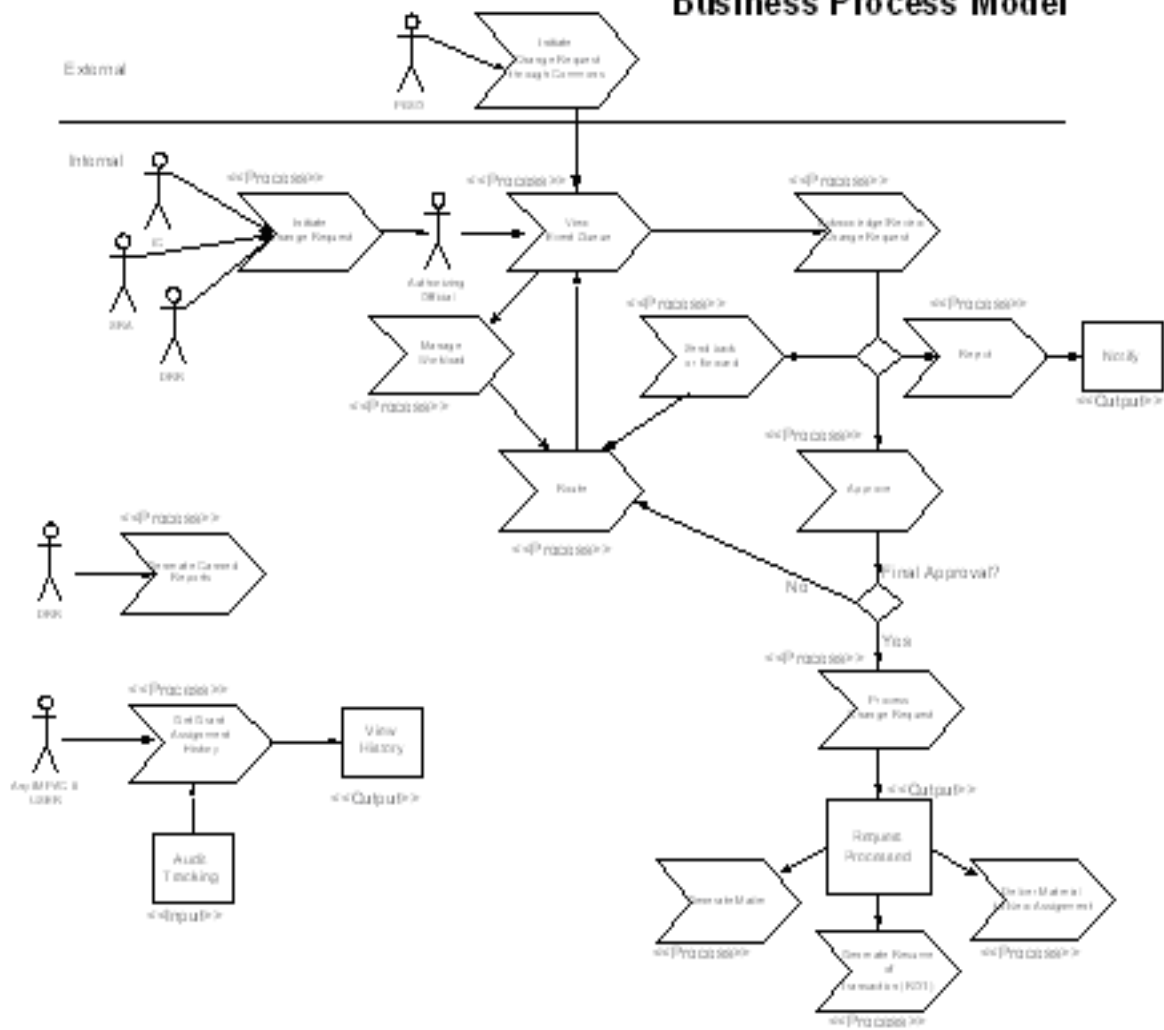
Business Process Model

External

Initiate Change Request through Commons

PI/SO

Internal

<<Process>>

Initiate Change Request

IC

GMA

DRR

Authorizing Official

<<Process>>

View Event Queue

<<Process>>

Acknowledge Receive Change Request

Manage Workload

<<Process>>

<<Process>>

Send back or Forward

<<Process>>

Reject

Notify

<<Output>>

<<Process>>

Approve

Route

<<Process>>

Final Approval?

No

Yes

DRR

<<Process>>

Generate Current Reports

<<Process>>

Get Grant Assignment History

View History

<<Output>>

Any IMPAC II USER

Audit Tracking

<<Input>>

<<Process>>

Process Change Request

<<Output>>

Request Processed

Generate Mails

<<Process>>

Generate Record of Transaction (RDT)

<<Process>>

Deliver Material to New Assignment

<<Process>>